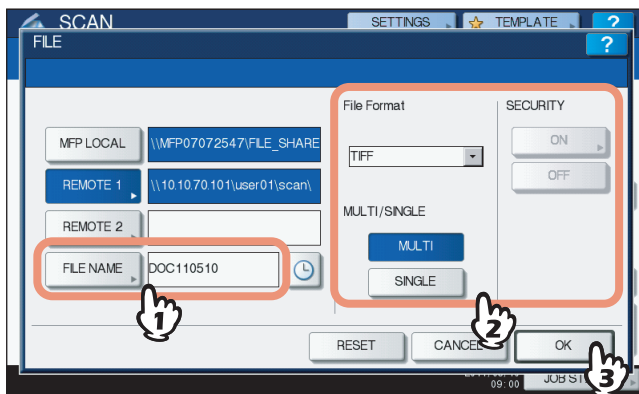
SCAN
SETTINGS
TEMPLATE
?
FILE
?
MFP LOCAL
\\MFP07072547\FILE_SHARE
REMOTE 1
\\10.10.70.101\user01\scan\
REMOTE 2
FILE NAME
DOC110510
File Format
TIFF
MULTI/SINGLE
MULTI
SINGLE
SECURITY
ON
OFF
1
2
RESET
CANCEL
OK
3
09:00
JOB ST